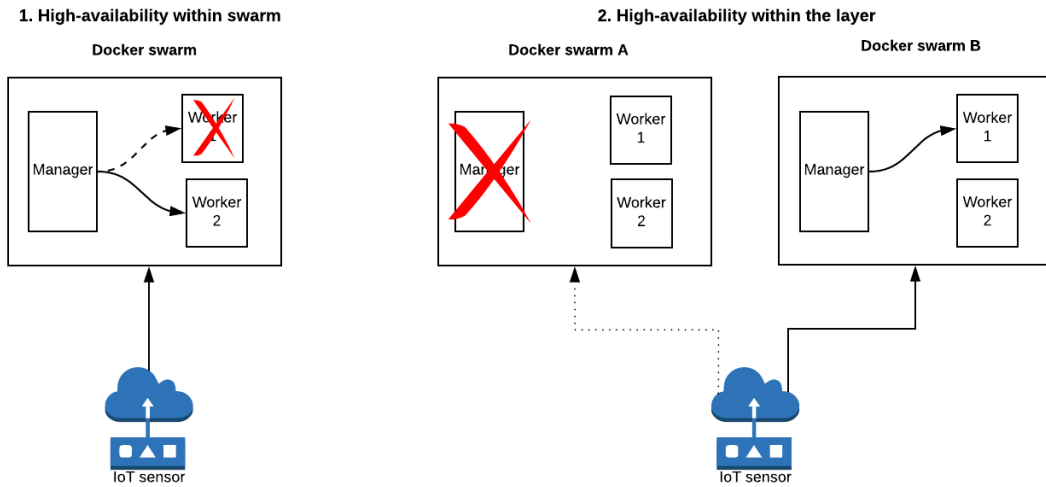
1. High-availability within swarm

Docker swarm

Manager

Worker 1

Worker 2

IoT sensor

2. High-availability within the layer

Docker swarm A

Manager

Worker 1

Worker 2

Docker swarm B

Manager

Worker 1

Worker 2

IoT sensor